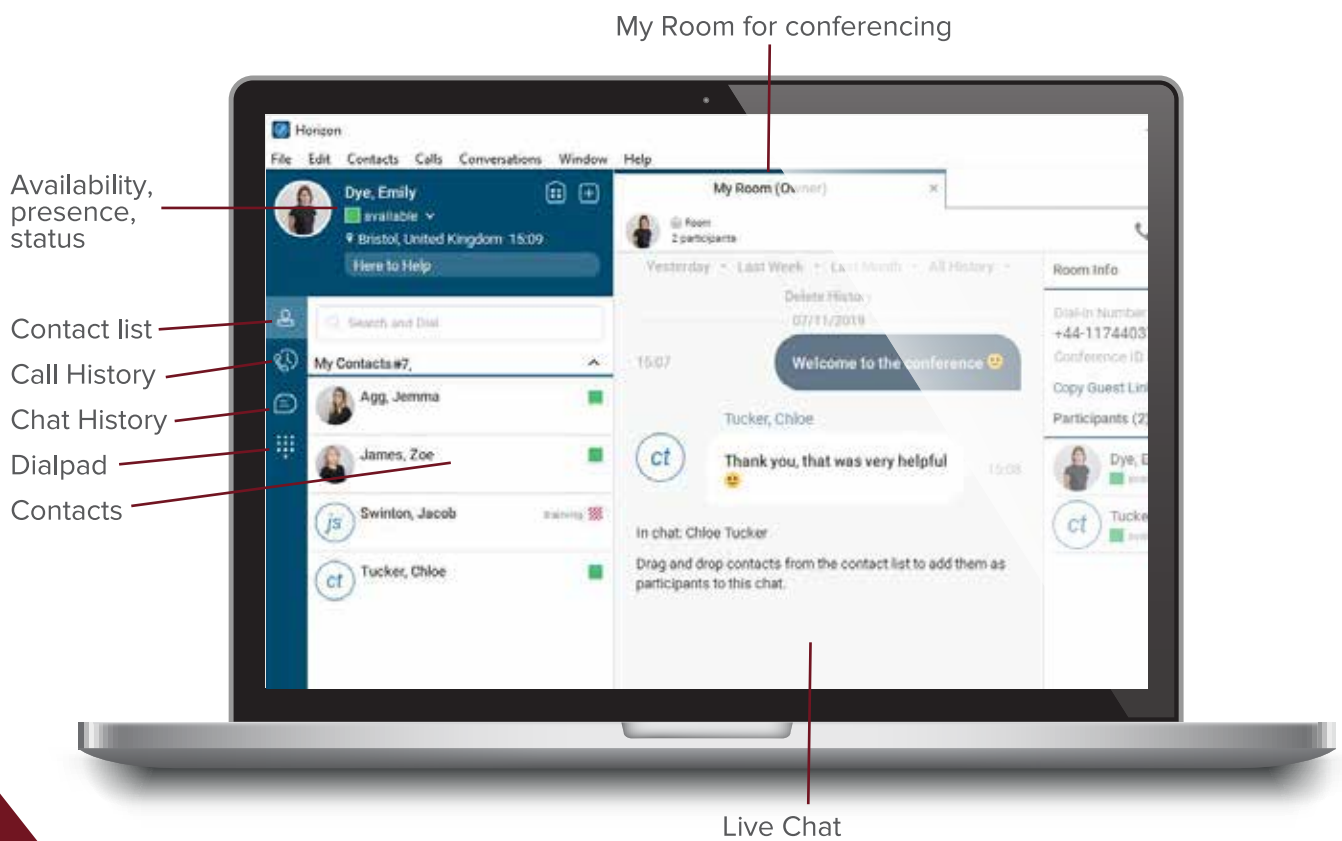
My Room for conferencing

Availability, presence, status

Contact list

Call History

Chat History

Dialpad

Contacts

Horizon

File Edit Contacts Calls Conversations Window Help

Dye, Emily
available
Bristol, United Kingdom 15:09
Here to Help

Search and Dial

My Contacts #7,

Agg, Jemma

James, Zoe

js Swinton, Jacob training

ct Tucker, Chloe

My Room (Ow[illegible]

Room
2 participants

Yesterday Last Week La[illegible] Month All History

Delete Histo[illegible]

07/11/2019

15:07

Welcome to the conference

Tucker, Chloe

ct

Thank you, that was very helpful

15:08

In chat: Chloe Tucker

Drag and drop contacts from the contact list to add them as participants to this chat.

Room Info

Dial-in Number
+44-1174403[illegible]
Conference ID

Copy Guest Lin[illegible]

Participants (2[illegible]

Dye, E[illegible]

ct Tucke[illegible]

Live Chat